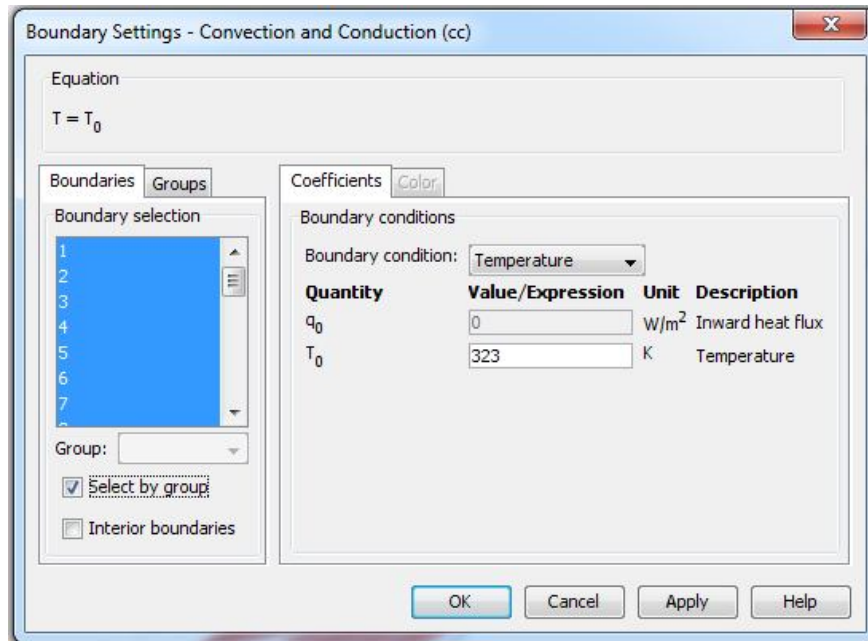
Boundary Settings - Convection and Conduction (cc)

Equation

$T = T_0$

Boundaries | Groups

Boundary selection

1
2
3
4
5
6
7

Group:

Select by group

Interior boundaries

Coefficients | Color

Boundary conditions

Boundary condition: Temperature

| Quantity | Value/Expression | Unit | Description |
|---|---|---|---|
| $q_0$ | 0 | $W/m^2$ | Inward heat flux |
| $T_0$ | 323 | K | Temperature |

OK | Cancel | Apply | Help